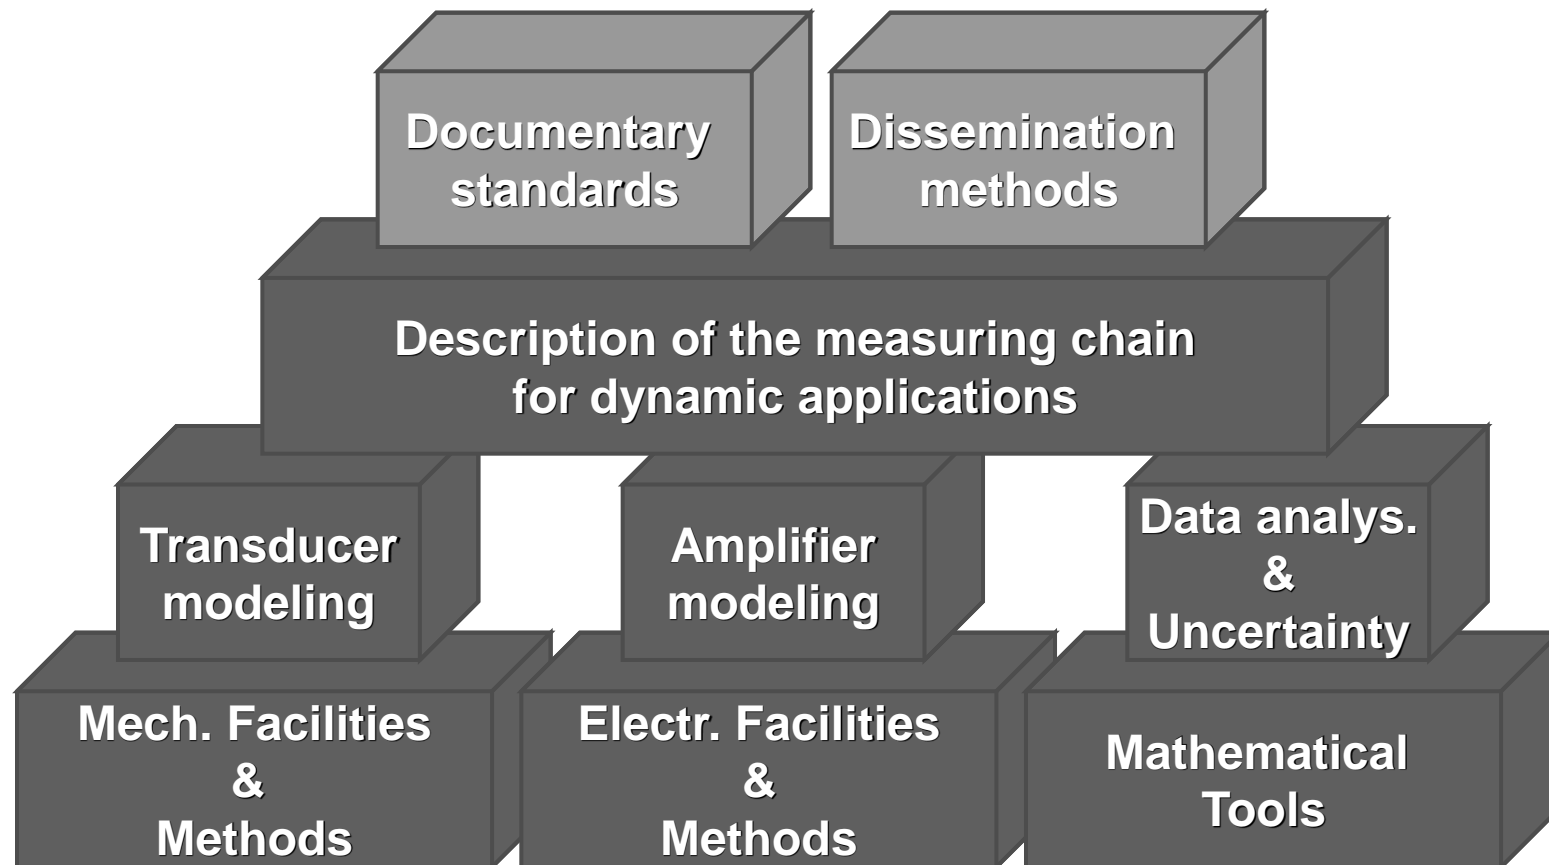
Documentary standards

Dissemination methods

Description of the measuring chain for dynamic applications

Transducer modeling

Amplifier modeling

Data analys. & Uncertainty

Mech. Facilities & Methods

Electr. Facilities & Methods

Mathematical Tools